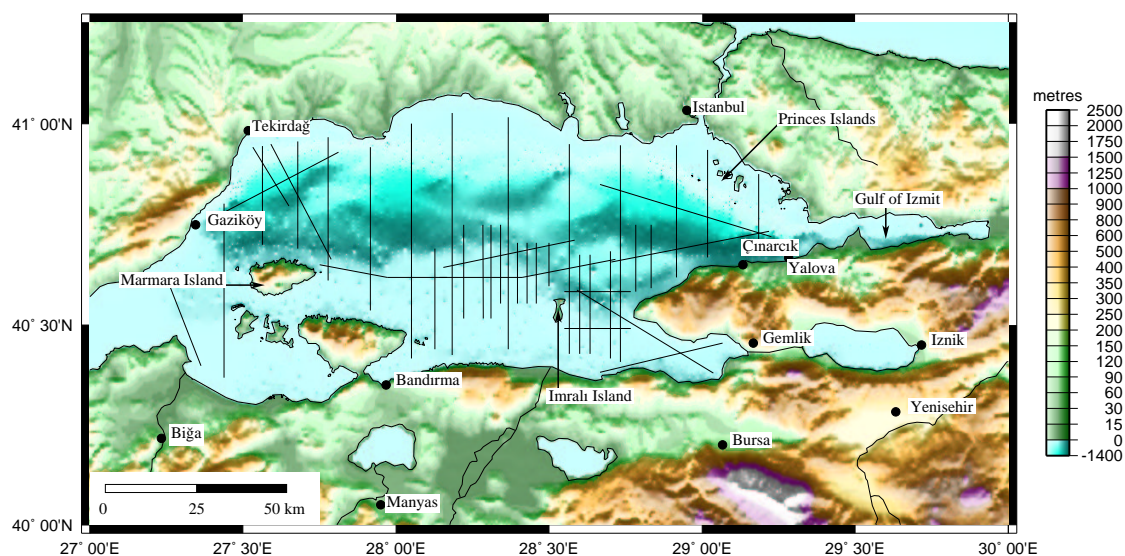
Tekirdağ
Istanbul
Princes Islands
Gaziköy
Gulf of Izmit
Çınarcık
Yalova
Marmara Island
Gemlik
Iznik
Bandırma
Imralı Island
Yenisehir
Biğa
Bursa
Manyas
0 25 50 km

41° 00'N
40° 30'N
40° 00'N
27° 00'E
27° 30'E
28° 00'E
28° 30'E
29° 00'E
29° 30'E
30° 00'E

metres
2500
2000
1750
1500
1250
1000
900
800
700
600
500
400
350
300
250
200
150
120
90
60
30
15
0
-1400